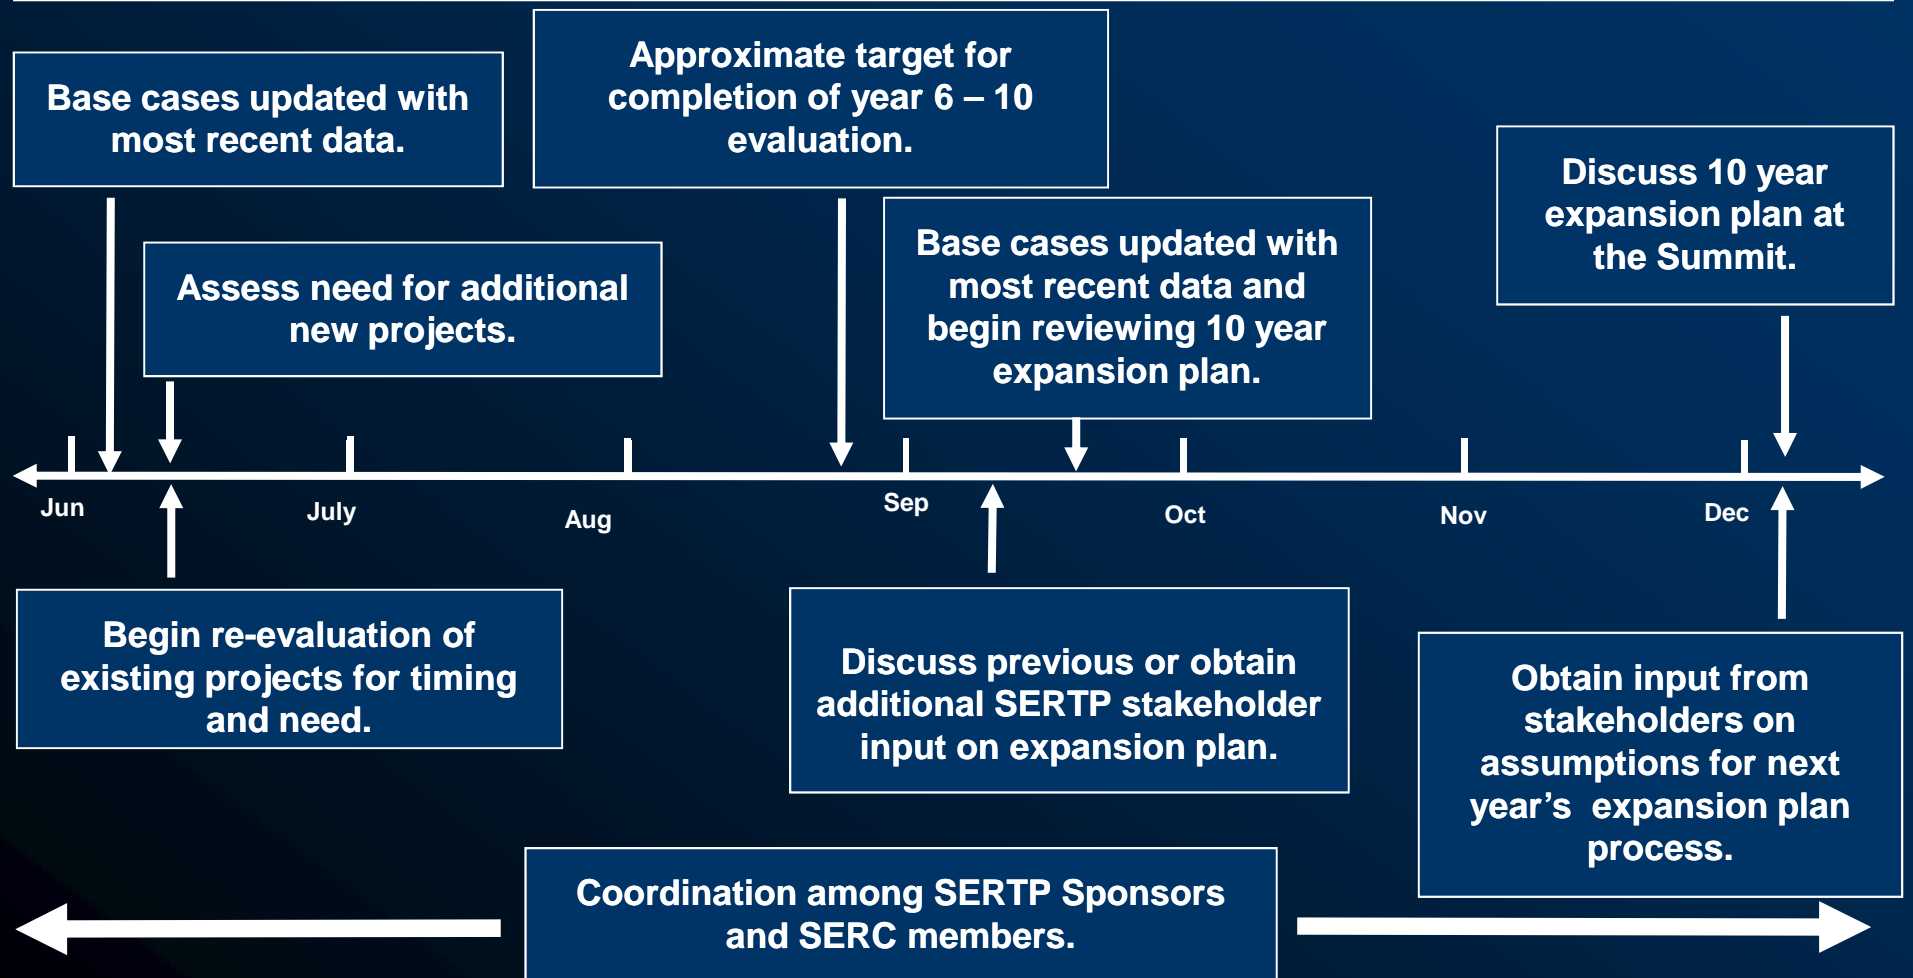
Base cases updated with most recent data.

Approximate target for completion of year 6 – 10 evaluation.

Discuss 10 year expansion plan at the Summit.

Assess need for additional new projects.

Base cases updated with most recent data and begin reviewing 10 year expansion plan.

Jun

July

Aug

Sep

Oct

Nov

Dec

Begin re-evaluation of existing projects for timing and need.

Discuss previous or obtain additional SERTP stakeholder input on expansion plan.

Obtain input from stakeholders on assumptions for next year's expansion plan process.

Coordination among SERTP Sponsors and SERC members.